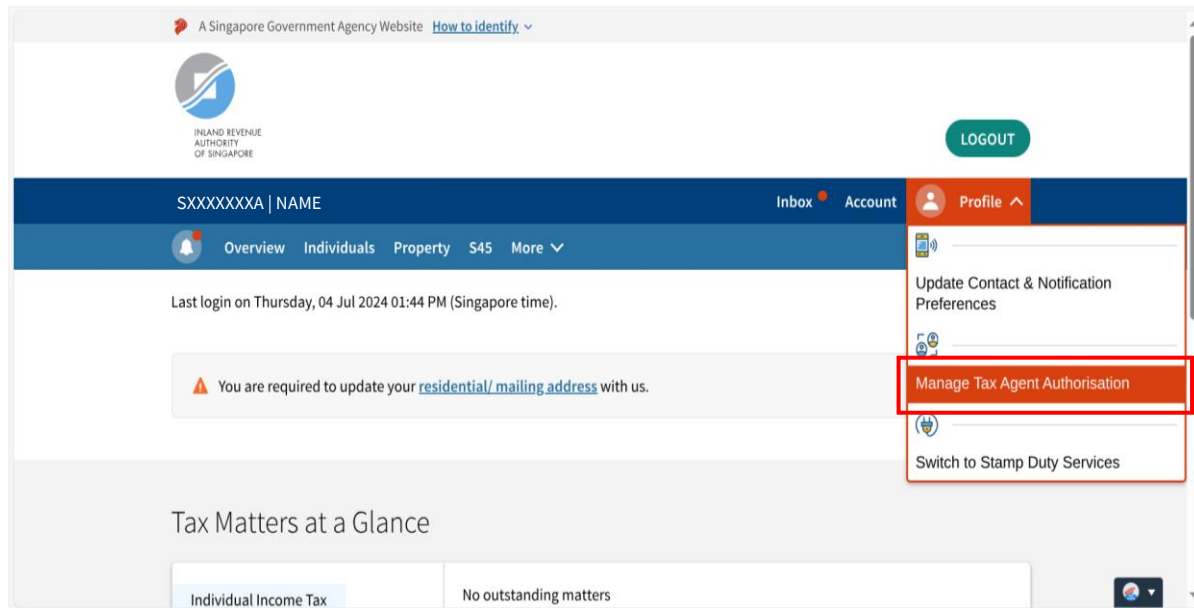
A Singapore Government Agency Website How to identify

INLAND REVENUE AUTHORITY OF SINGAPORE

LOGOUT

SXXXXXXXA | NAME

Inbox Account Profile

Overview Individuals Property S45 More

Last login on Thursday, 04 Jul 2024 01:44 PM (Singapore time).

You are required to update your residential/ mailing address with us.

Update Contact & Notification Preferences

Manage Tax Agent Authorisation

Switch to Stamp Duty Services

Tax Matters at a Glance

Individual Income Tax

No outstanding matters